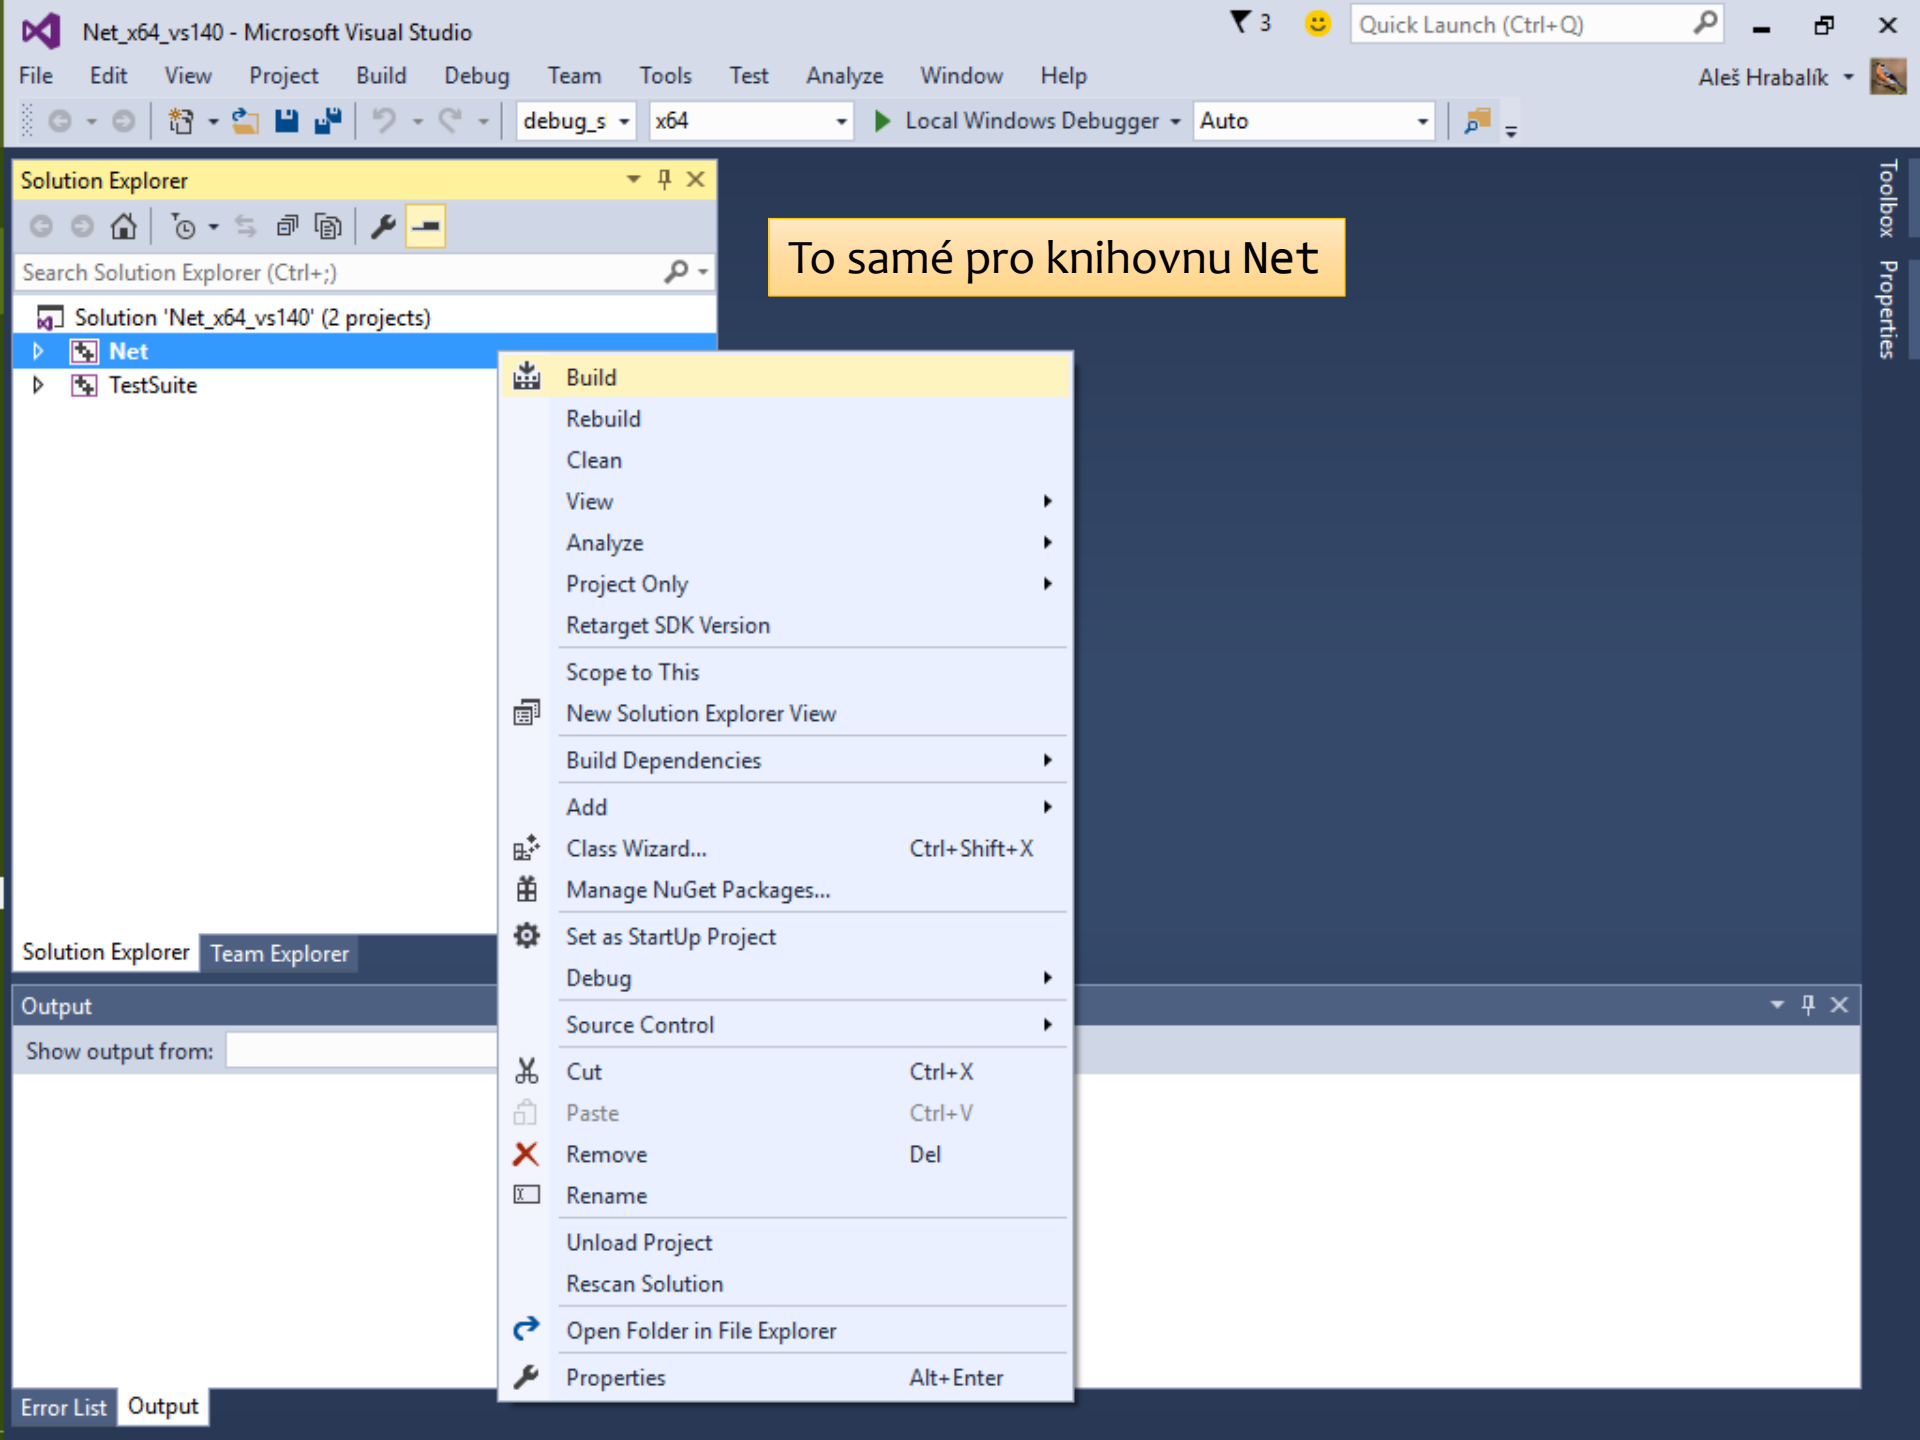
Net_x64_vs140 - Microsoft Visual Studio

3

Quick Launch (Ctrl+Q)

File Edit View Project Build Debug Team Tools Test Analyze Window Help

Aleš Hrabalík

debug_s x64 Local Windows Debugger Auto

Solution Explorer

Search Solution Explorer (Ctrl+;)

Solution 'Net_x64_vs140' (2 projects)

Net

TestSuite

To samé pro knihovnu Net

Toolbox Properties

Build
Rebuild
Clean
View
Analyze
Project Only
Retarget SDK Version
Scope to This
New Solution Explorer View
Build Dependencies
Add
Class Wizard... Ctrl+Shift+X
Manage NuGet Packages...
Set as StartUp Project
Debug
Source Control
Cut Ctrl+X
Paste Ctrl+V
Remove Del
Rename
Unload Project
Rescan Solution
Open Folder in File Explorer
Properties Alt+Enter

Solution Explorer Team Explorer

Output

Show output from:

Error List Output